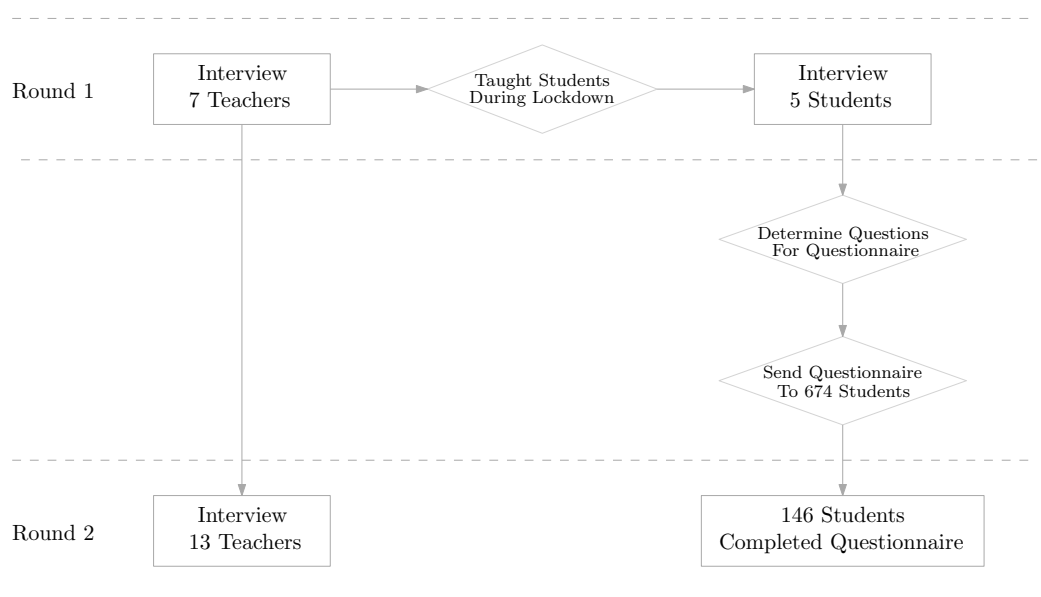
Round 1

Interview
7 Teachers

Taught Students
During Lockdown

Interview
5 Students

Determine Questions
For Questionnaire

Send Questionnaire
To 674 Students

Round 2

Interview
13 Teachers

146 Students
Completed Questionnaire